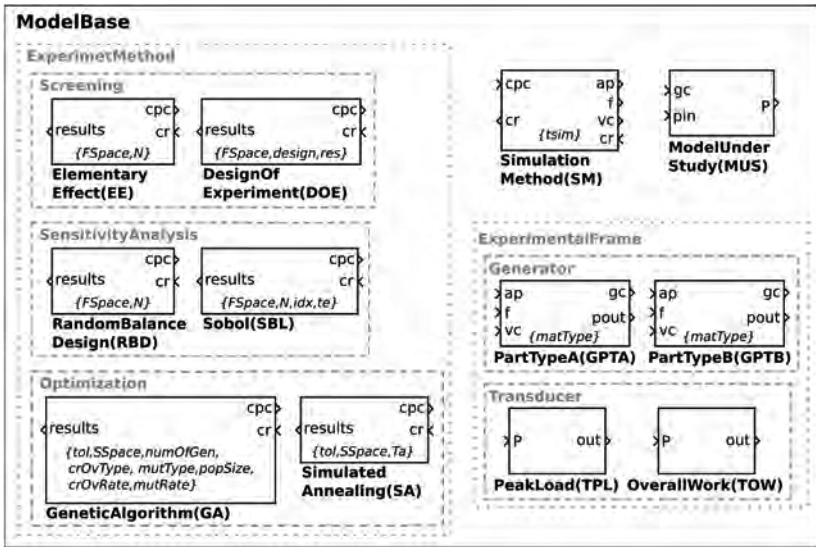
ModelBase

ExperimetMethod

Screening

cpc
results
cr
{FSpace,N}
Elementary Effect(EE)

cpc
results
cr
{FSpace,design,res}
DesignOf Experiment(DOE)

SensitivityAnalysis

cpc
results
cr
{FSpace,N}
RandomBalance Design(RBD)

cpc
results
cr
{FSpace,N,idx,te}
Sobol(SBL)

Optimization

cpc
results
cr
{tol,SSpace,numOfGen, crOvType, mutType,popSize, crOvRate,mutRate}
GeneticAlgorithm(GA)

cpc
results
cr
{tol,SSpace,Ta}
Simulated Annealing(SA)

cpc
ap
f
cr
vc
cr
{tsim}
Simulation Method(SM)

gc
P
pin
ModelUnder Study(MUS)

ExperimentalFrame

Generator

ap
gc
f
pout
vc
{matType}
PartTypeA(GPTA)

ap
gc
f
pout
vc
{matType}
PartTypeB(GPTB)

Transducer

P
out
PeakLoad(TPL)

P
out
OverallWork(TOW)